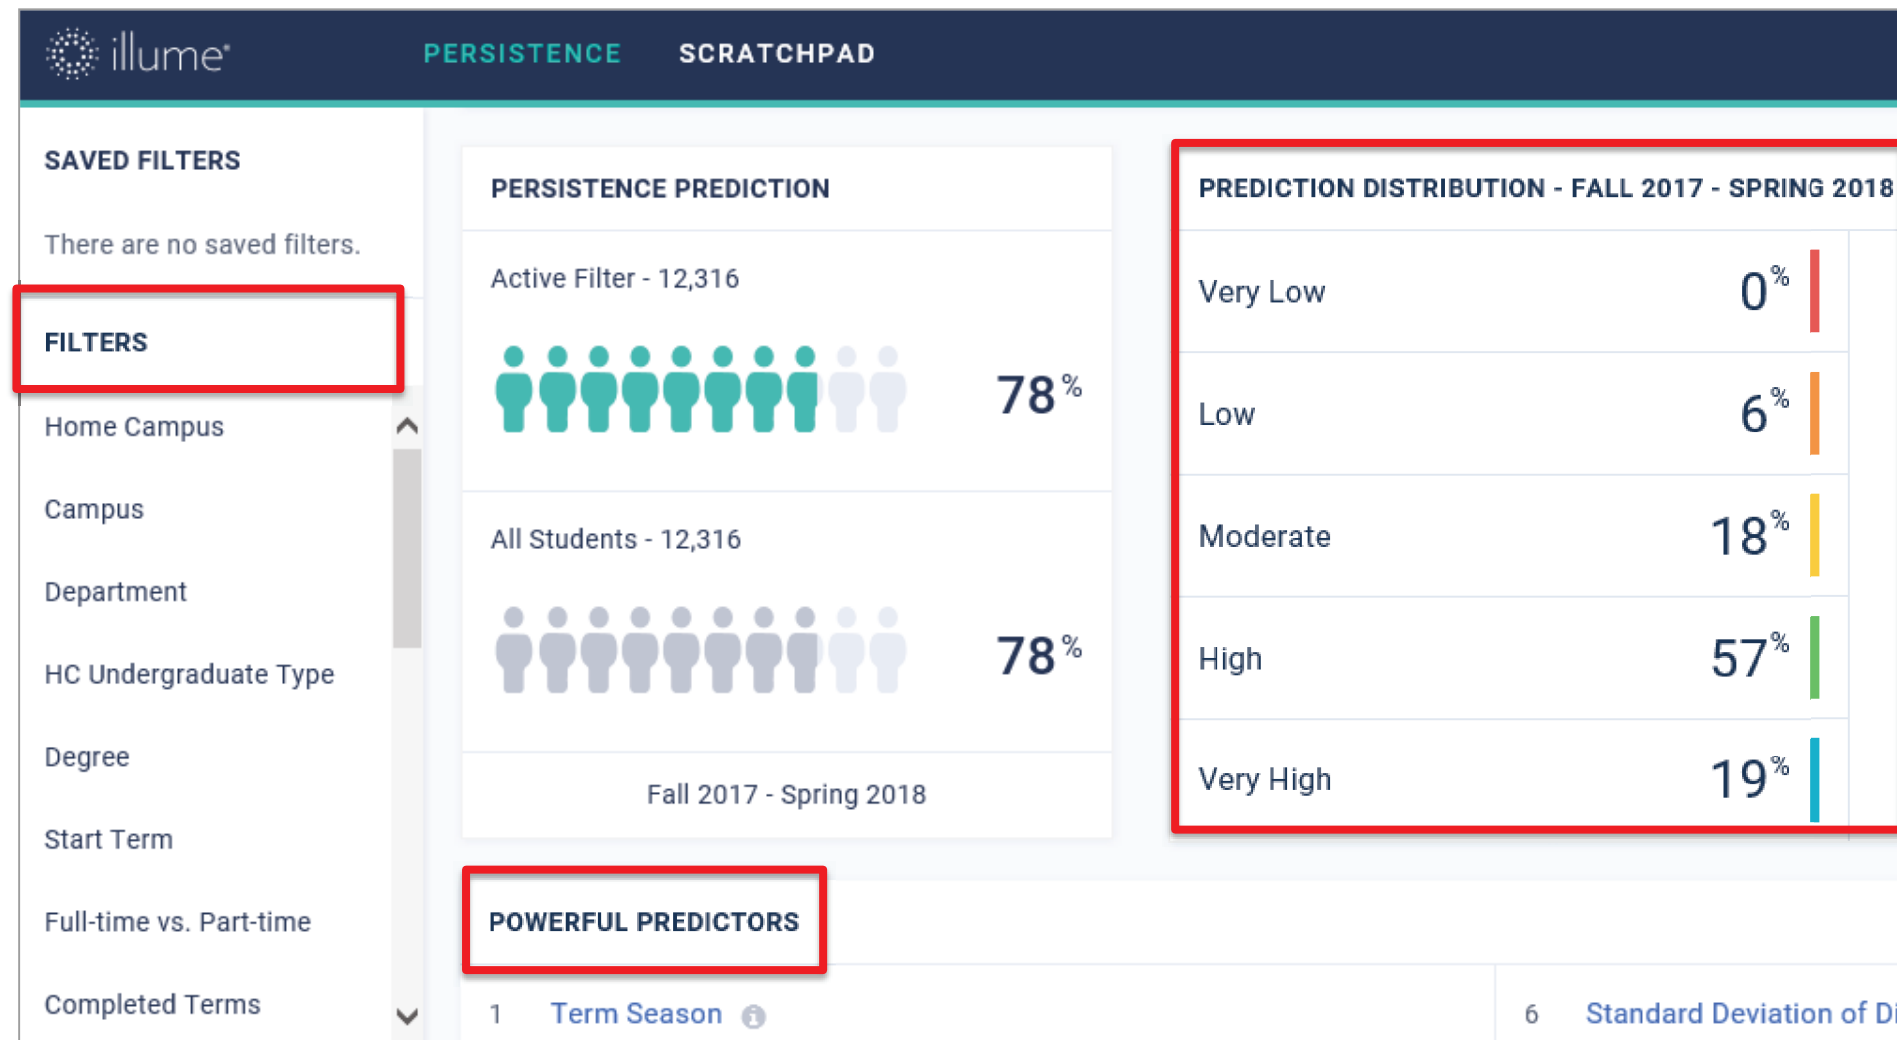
illume

PERSISTENCE SCRATCHPAD

SAVED FILTERS

There are no saved filters.

FILTERS

Home Campus

Campus

Department

HC Undergraduate Type

Degree

Start Term

Full-time vs. Part-time

Completed Terms

PERSISTENCE PREDICTION

Active Filter - 12,316

78 %

All Students - 12,316

78 %

Fall 2017 - Spring 2018

PREDICTION DISTRIBUTION - FALL 2017 - SPRING 2018

| | |
|---|---|
| Very Low | 0 % |
| Low | 6 % |
| Moderate | 18 % |
| High | 57 % |
| Very High | 19 % |

POWERFUL PREDICTORS

1 Term Season

6 Standard Deviation of Di